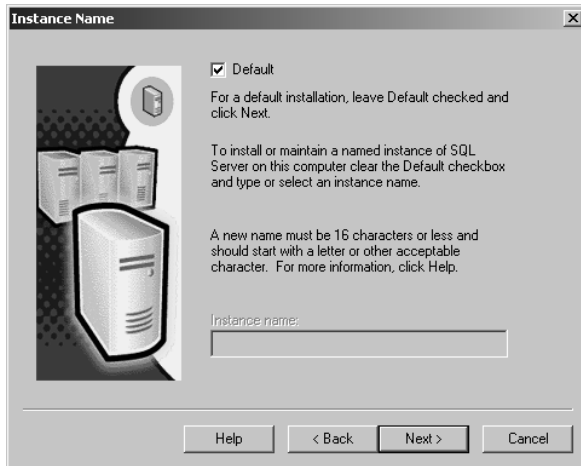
Instance Name

Default

For a default installation, leave Default checked and click Next.

To install or maintain a named instance of SQL Server on this computer clear the Default checkbox and type or select an instance name.

A new name must be 16 characters or less and should start with a letter or other acceptable character. For more information, click Help.

Instance name:

Help
< Back
Next >
Cancel